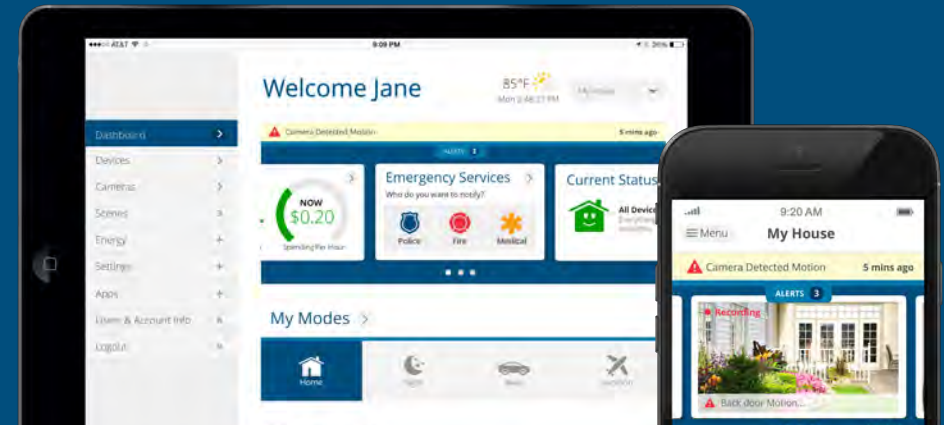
AT&T
9:09 PM
36%

Welcome Jane
85°F
Mon 2:48:27 PM
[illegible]

Dashboard
Devices
Cameras
Scenes
Energy
Settings
Apps
Users & Account Info
Logout

Camera Detected Motion
5 mins ago
ALERTS 3

NOW
$0.20
Spending Per Hour

Emergency Services
Who do you want to notify?
Police
Fire
Medical

Current Status
All Device
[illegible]

My Modes
Home
Night
Away
Vacation

9:20 AM
Menu
My House
Camera Detected Motion
5 mins ago
ALERTS 3
Recording
Back door Motion...